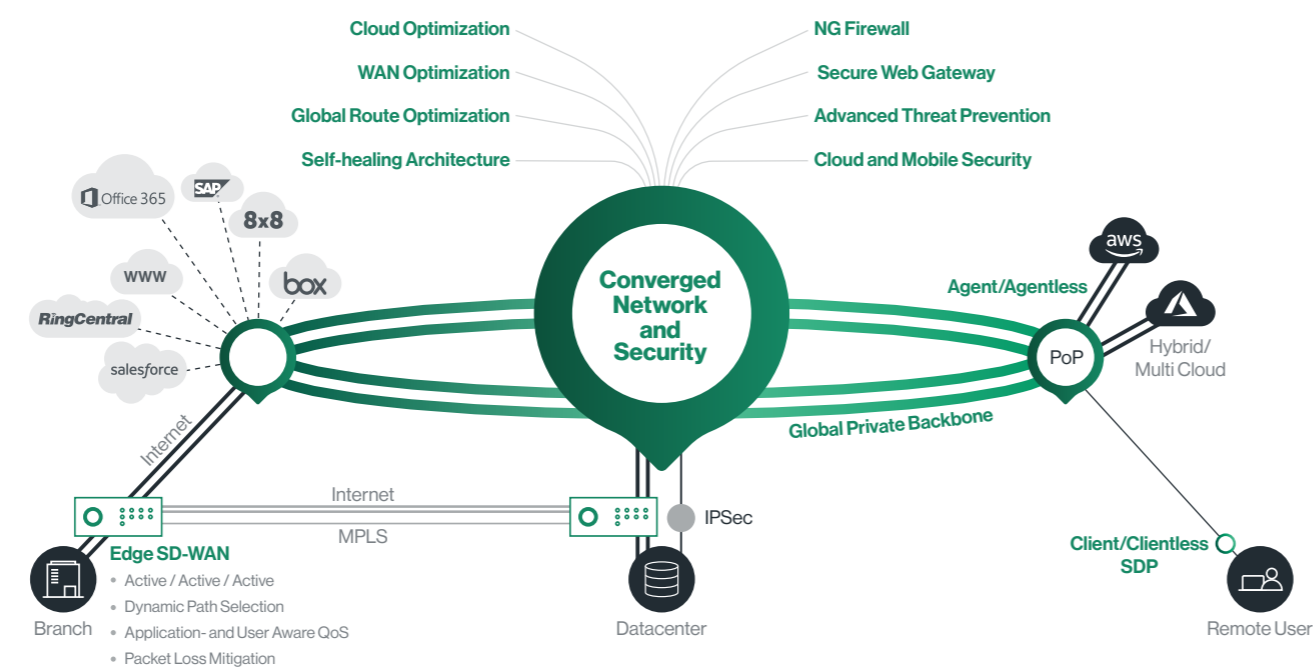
Cloud Optimization
WAN Optimization
Global Route Optimization
Self-healing Architecture

NG Firewall
Secure Web Gateway
Advanced Threat Prevention
Cloud and Mobile Security

Office 365
SAP
8x8
WWW
box
RingCentral
salesforce

Converged Network and Security

aws
Agent/Agentless
PoP
Hybrid/ Multi Cloud
Global Private Backbone

Internet
Internet
MPLS
IPSec

Edge SD-WAN
• Active / Active / Active
• Dynamic Path Selection
• Application- and User Aware QoS
• Packet Loss Mitigation

Branch
Datacenter
Client/Clientless SDP
Remote User